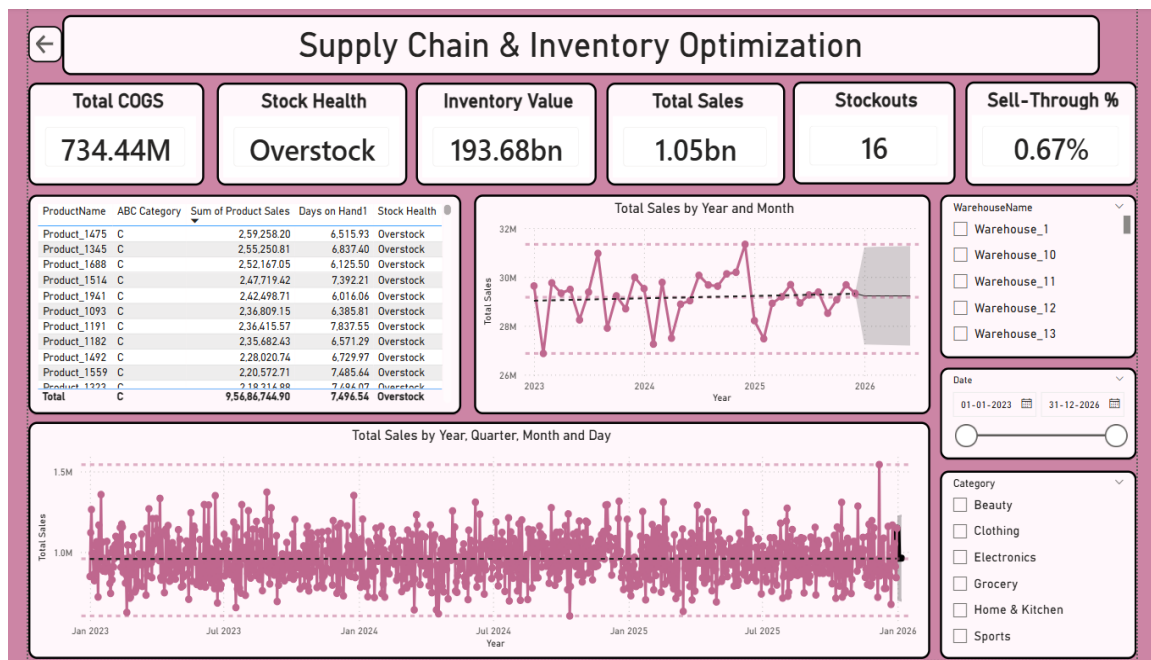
Supply Chain & Inventory Optimization

Total COGS
734.44M

Stock Health
Overstock

Inventory Value
193.68bn

Total Sales
1.05bn

Stockouts
16

Sell-Through %
0.67%

| ProductName | ABC Category | Sum of Product Sales | Days on Hand1 | Stock Health |
|---|---|---|---|---|
| Product_1475 | C | 2,59,258.20 | 6,515.93 | Overstock |
| Product_1345 | C | 2,55,250.81 | 6,837.40 | Overstock |
| Product_1688 | C | 2,52,167.05 | 6,125.50 | Overstock |
| Product_1514 | C | 2,47,719.42 | 7,392.21 | Overstock |
| Product_1941 | C | 2,42,498.71 | 6,016.06 | Overstock |
| Product_1093 | C | 2,36,809.15 | 6,385.81 | Overstock |
| Product_1191 | C | 2,36,415.57 | 7,837.55 | Overstock |
| Product_1182 | C | 2,35,682.43 | 6,571.29 | Overstock |
| Product_1492 | C | 2,28,020.74 | 6,729.97 | Overstock |
| Product_1559 | C | 2,20,572.71 | 7,485.64 | Overstock |
| Product_1323 | C | 2,18,214.88 | 7,496.07 | Overstock |
| Total | C | 9,56,86,744.90 | 7,496.54 | Overstock |

Total Sales by Year and Month
32M
30M
28M
26M
Total Sales
2023
2024
2025
2026
Year

WarehouseName
Warehouse_1
Warehouse_10
Warehouse_11
Warehouse_12
Warehouse_13

Date
01-01-2023
31-12-2026

Total Sales by Year, Quarter, Month and Day
1.5M
1.0M
Total Sales
Jan 2023
Jul 2023
Jan 2024
Jul 2024
Jan 2025
Jul 2025
Jan 2026
Year

Category
Beauty
Clothing
Electronics
Grocery
Home & Kitchen
Sports